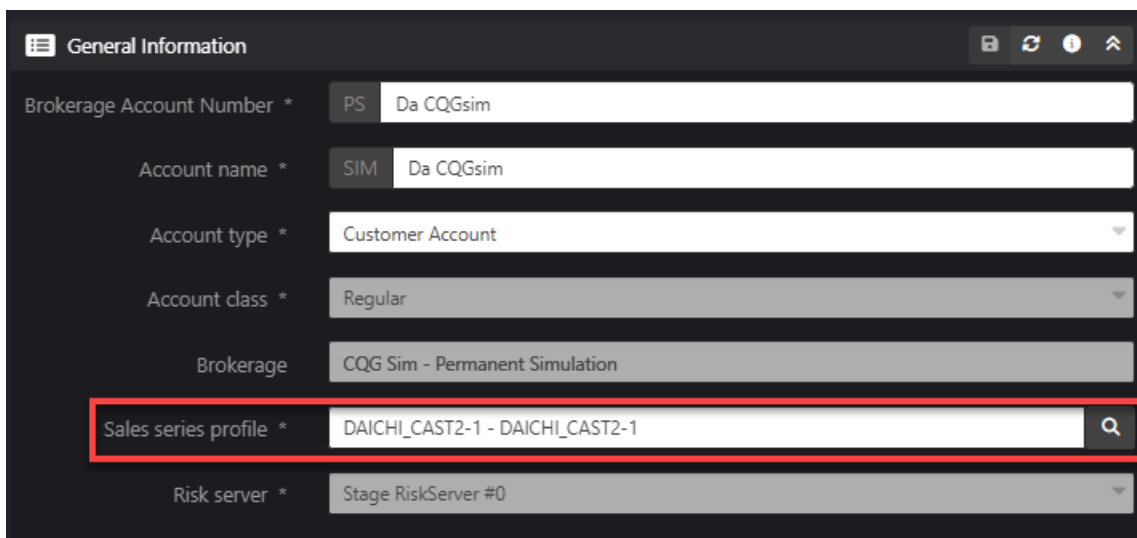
General Information

Brokerage Account Number * PS Da CQGsim

Account name * SIM Da CQGsim

Account type * Customer Account

Account class * Regular

Brokerage CQG Sim - Permanent Simulation

Sales series profile * DAICHI_CAST2-1 - DAICHI_CAST2-1

Risk server * Stage RiskServer #0